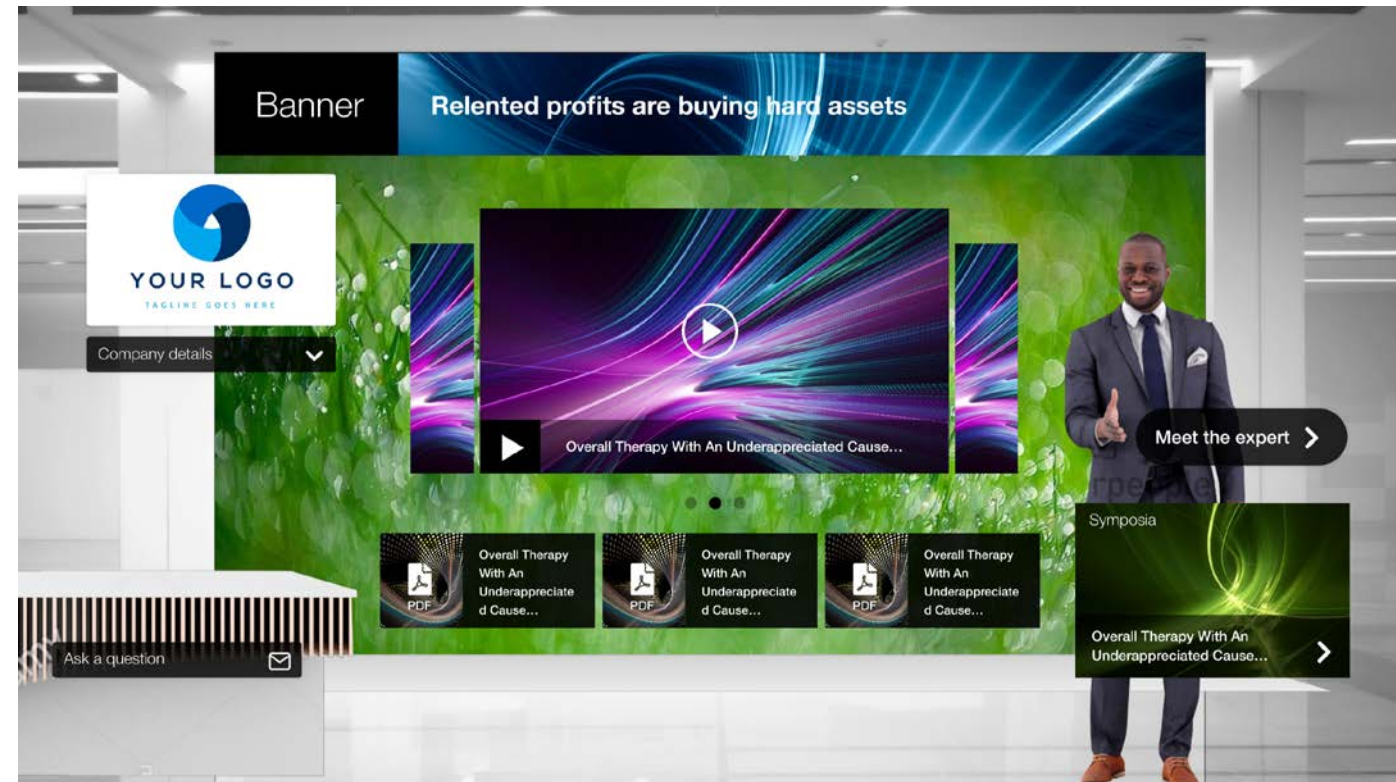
Banner

Relented profits are buying hard assets

YOUR LOGO
TAGLINE GOES HERE

Company details

Overall Therapy With An Underappreciated Cause...

Meet the expert

PDF
Overall Therapy With An Underappreciated Cause...

PDF
Overall Therapy With An Underappreciated Cause...

PDF
Overall Therapy With An Underappreciated Cause...

Symposia

Overall Therapy With An Underappreciated Cause...

Ask a question